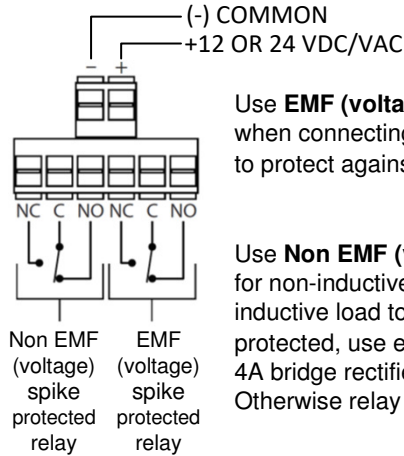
(-) COMMON
+12 OR 24 VDC/VAC

– +

Use **EMF (volta** when connecting to protect agains

NC C NO NC C NO

Use **Non EMF (** for non-inductive inductive load to protected, use e 4A bridge rectifi Otherwise relay

Non EMF (voltage) spike protected relay

EMF (voltage) spike protected relay